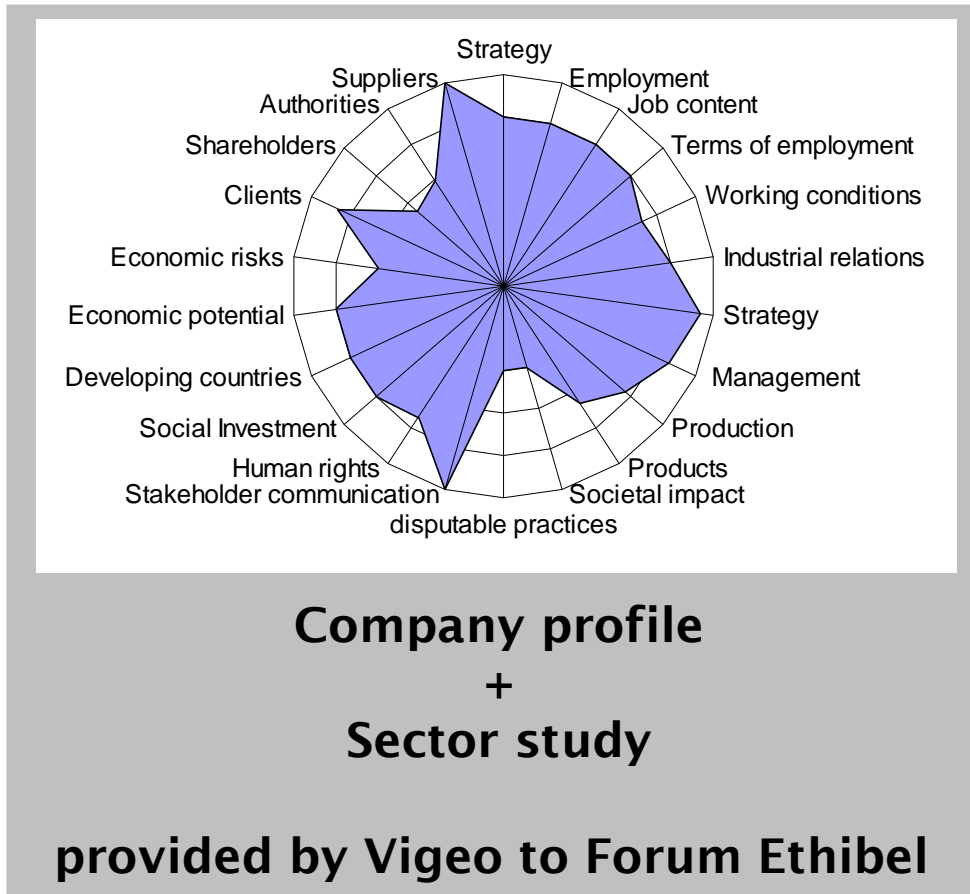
Strategy
Employment
Job content
Terms of employment
Working conditions
Industrial relations
Strategy
Management
Production
Products
Societal impact
disputable practices
Stakeholder communication
Human rights
Social Investment
Developing countries
Economic potential
Economic risks
Clients
Shareholders
Authorities
Suppliers

Company profile
+
Sector study

provided by Vigeo to Forum Ethibel